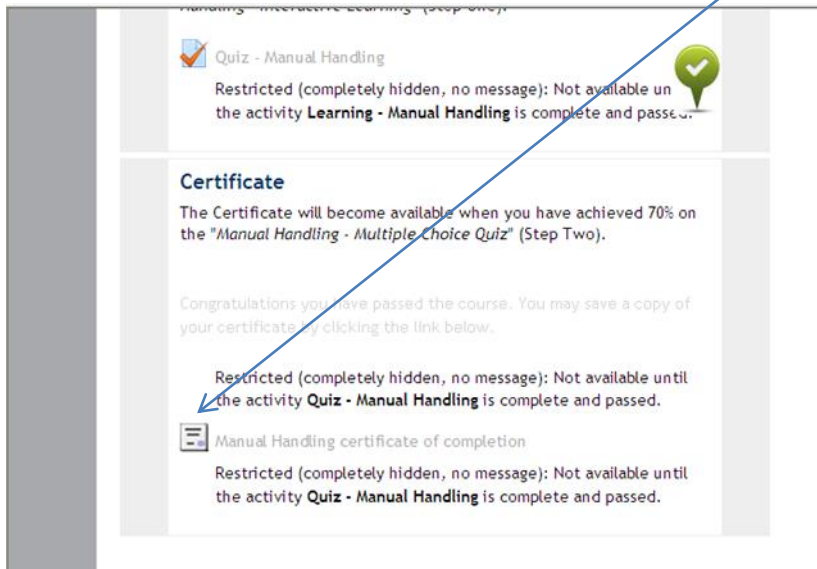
Handling - Interactive Learning" (Step One).

Quiz - Manual Handling

Restricted (completely hidden, no message): Not available un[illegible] the activity **Learning - Manual Handling** is complete and passed.

Certificate

The Certificate will become available when you have achieved 70% on the "*Manual Handling - Multiple Choice Quiz*" (Step Two).

Congratulations you have passed the course. You may save a copy of your certificate by clicking the link below.

Restricted (completely hidden, no message): Not available until the activity **Quiz - Manual Handling** is complete and passed.

Manual Handling certificate of completion

Restricted (completely hidden, no message): Not available until the activity **Quiz - Manual Handling** is complete and passed.